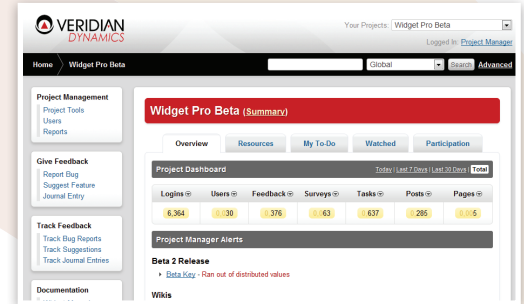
VERIDIAN DYNAMICS

Your Projects: Widget Pro Beta

Logged In: Project Manager

Home Widget Pro Beta

Global Search Advanced

Project Management
Project Tools
Users
Reports

Give Feedback
Report Bug
Suggest Feature
Journal Entry

Track Feedback
Track Bug Reports
Track Suggestions
Track Journal Entries

Documentation

Widget Pro Beta (Summary)

Overview Resources My To-Do Watched Participation

Project Dashboard

Today | Last 7 Days | Last 30 Days | Total

| Logins | Users | Feedback | Surveys | Tasks | Posts | Pages |
|---|---|---|---|---|---|---|
| 6,364 | 30 | 376 | 63 | 637 | 285 | 5 |

Project Manager Alerts

Beta 2 Release

Beta Key - Ran out of distributed values

Wikis